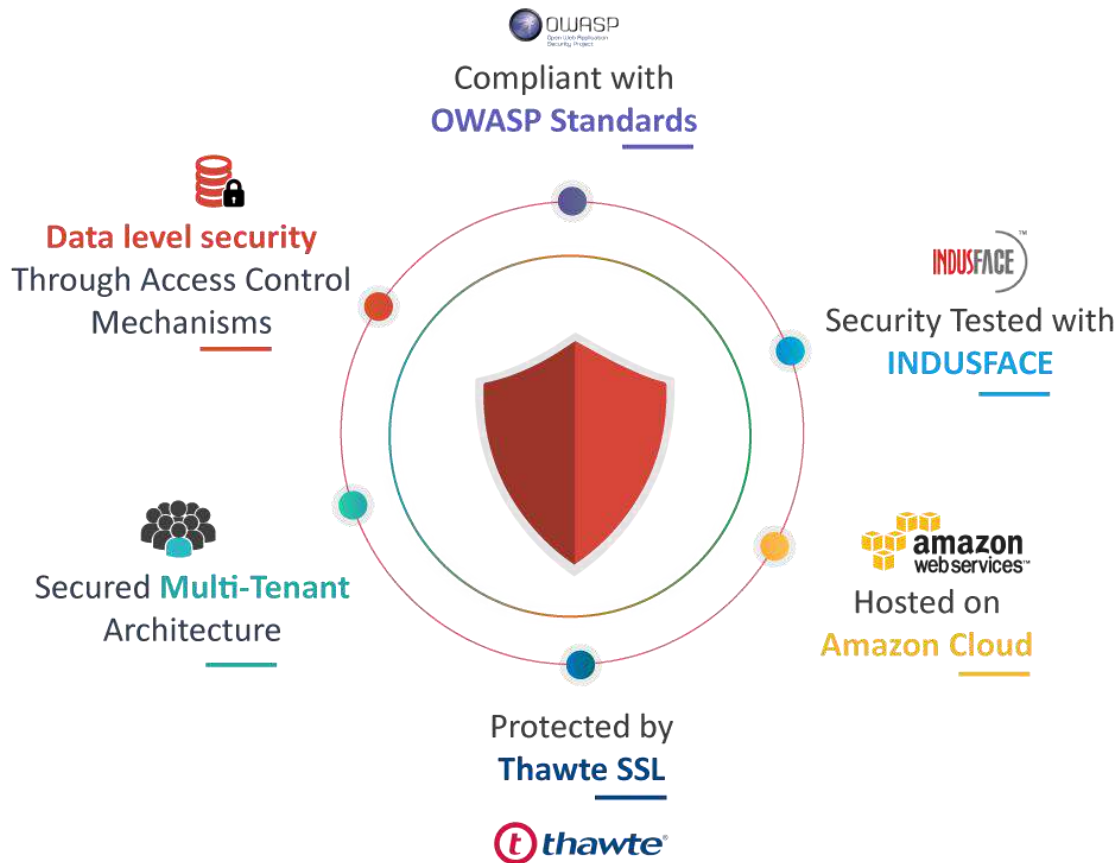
OWASP
Open Web Application Security Project

Compliant with
OWASP Standards

Data level security
Through Access Control Mechanisms

INDUSFACE™

Security Tested with
INDUSFACE

amazon
webservices™

Hosted on
Amazon Cloud

Secured Multi-Tenant Architecture

Protected by
Thawte SSL

thawte®